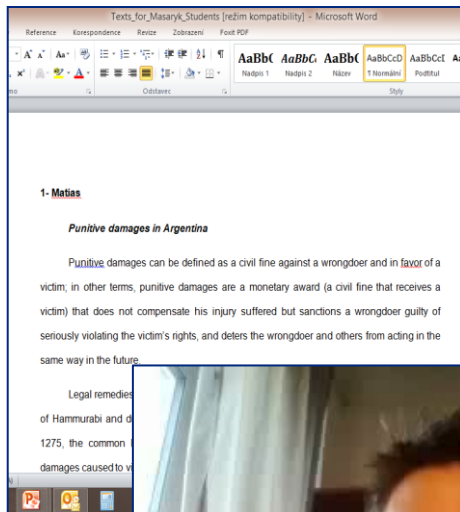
Texts_for_Masaryk_Students [režim kompatibility] - Microsoft Word

Reference Korespondence Revize Zobrazení Foxit PDF

AaBbC AaBbC AaBbC AaBbCcD AaBbCcI
Nadpis 1 Nadpis 2 Název ¶ Normální Podtitul

Odstavec Styly

1- Matias

Punitive damages in Argentina

Punitive damages can be defined as a civil fine against a wrongdoer and in favor of a victim; in other terms, punitive damages are a monetary award (a civil fine that receives a victim) that does not compensate his injury suffered but sanctions a wrongdoer guilty of seriously violating the victim's rights, and deters the wrongdoer and others from acting in the same way in the future.

Legal remedies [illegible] of Hammurabi and d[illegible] 1275, the common l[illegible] damages caused to v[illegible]